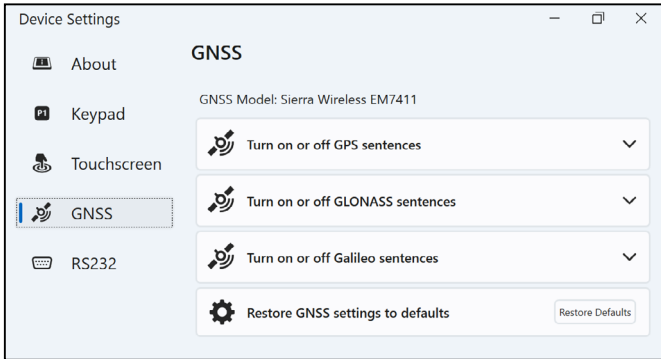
Device Settings

About

Keypad

Touchscreen

GNSS

RS232

GNSS

GNSS Model: Sierra Wireless EM7411

Turn on or off GPS sentences

Turn on or off GLONASS sentences

Turn on or off Galileo sentences

Restore GNSS settings to defaults

Restore Defaults